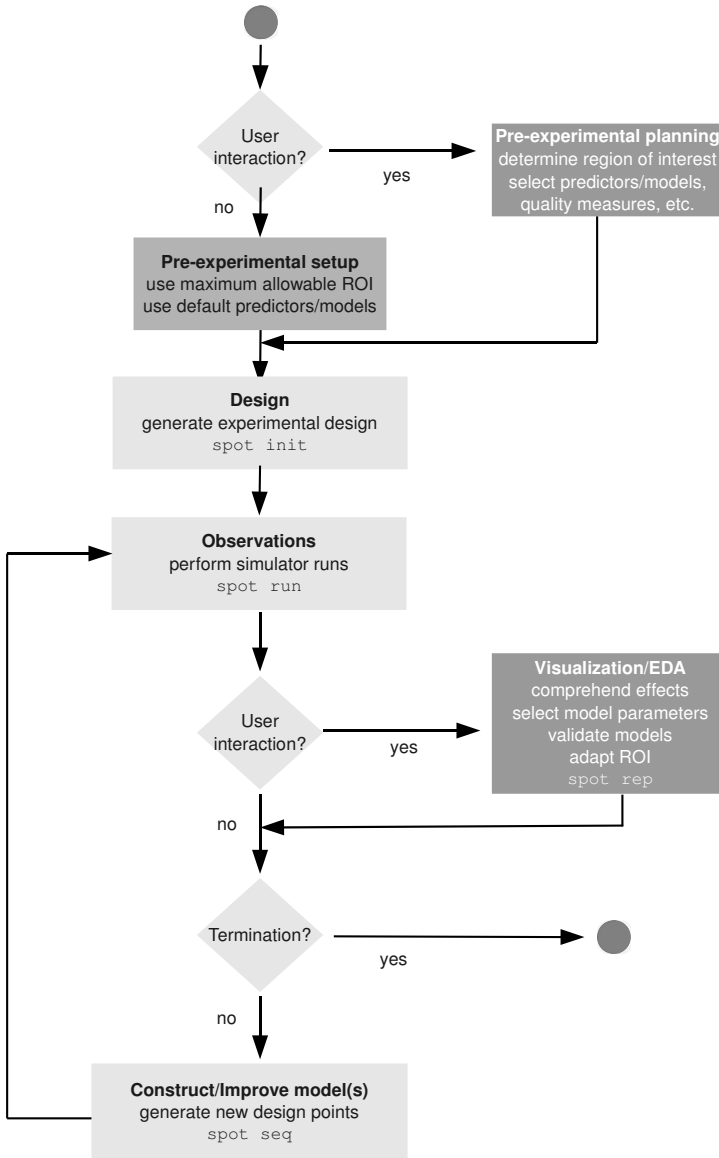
User interaction?

yes

Pre-experimental planning
determine region of interest
select predictors/models,
quality measures, etc.

no

Pre-experimental setup
use maximum allowable ROI
use default predictors/models

Design
generate experimental design
spot init

Observations
perform simulator runs
spot run

User interaction?

yes

Visualization/EDA
comprehend effects
select model parameters
validate models
adapt ROI
spot rep

no

Termination?

yes

no

Construct/Improve model(s)
generate new design points
spot seq